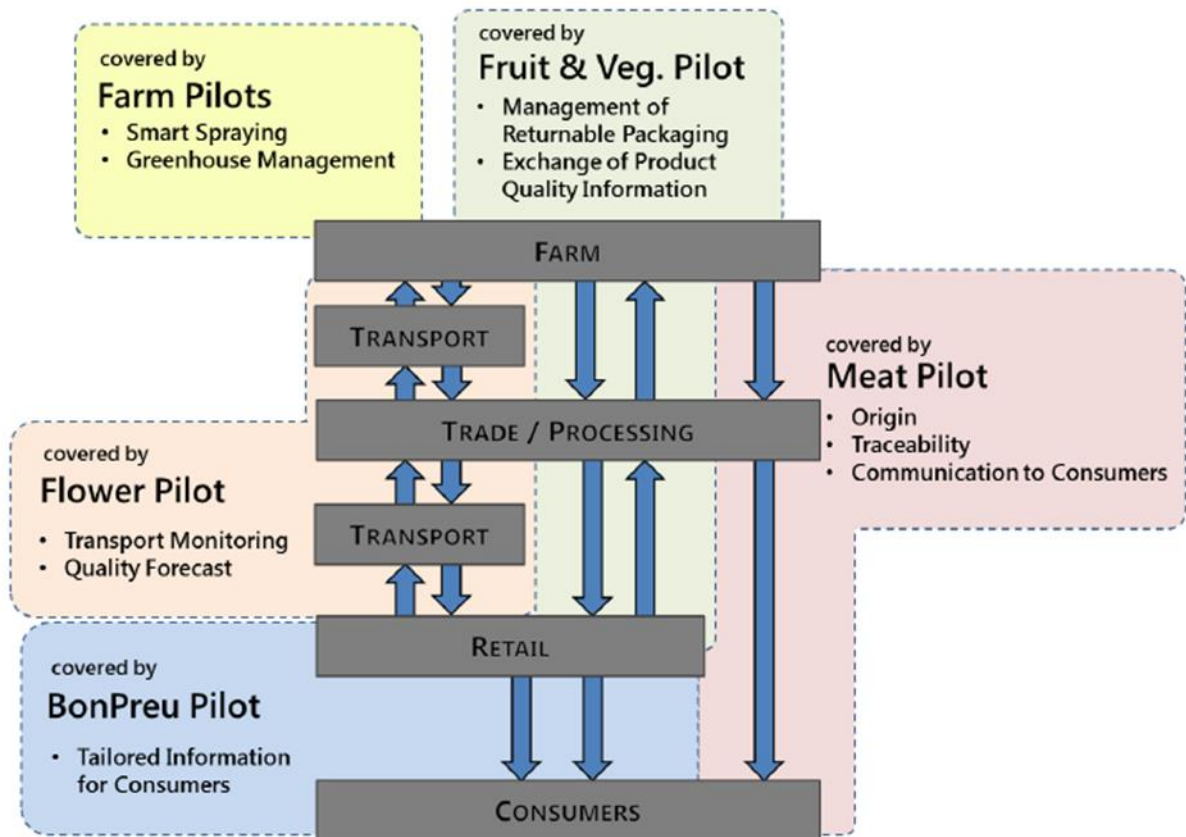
covered by
Farm Pilots
- Smart Spraying
- Greenhouse Management

covered by
Fruit & Veg. Pilot
- Management of Returnable Packaging
- Exchange of Product Quality Information

FARM

TRANSPORT

covered by
Meat Pilot
- Origin
- Traceability
- Communication to Consumers

TRADE / PROCESSING

covered by
Flower Pilot
- Transport Monitoring
- Quality Forecast

TRANSPORT

RETAIL

covered by
BonPreu Pilot
- Tailored Information for Consumers

CONSUMERS